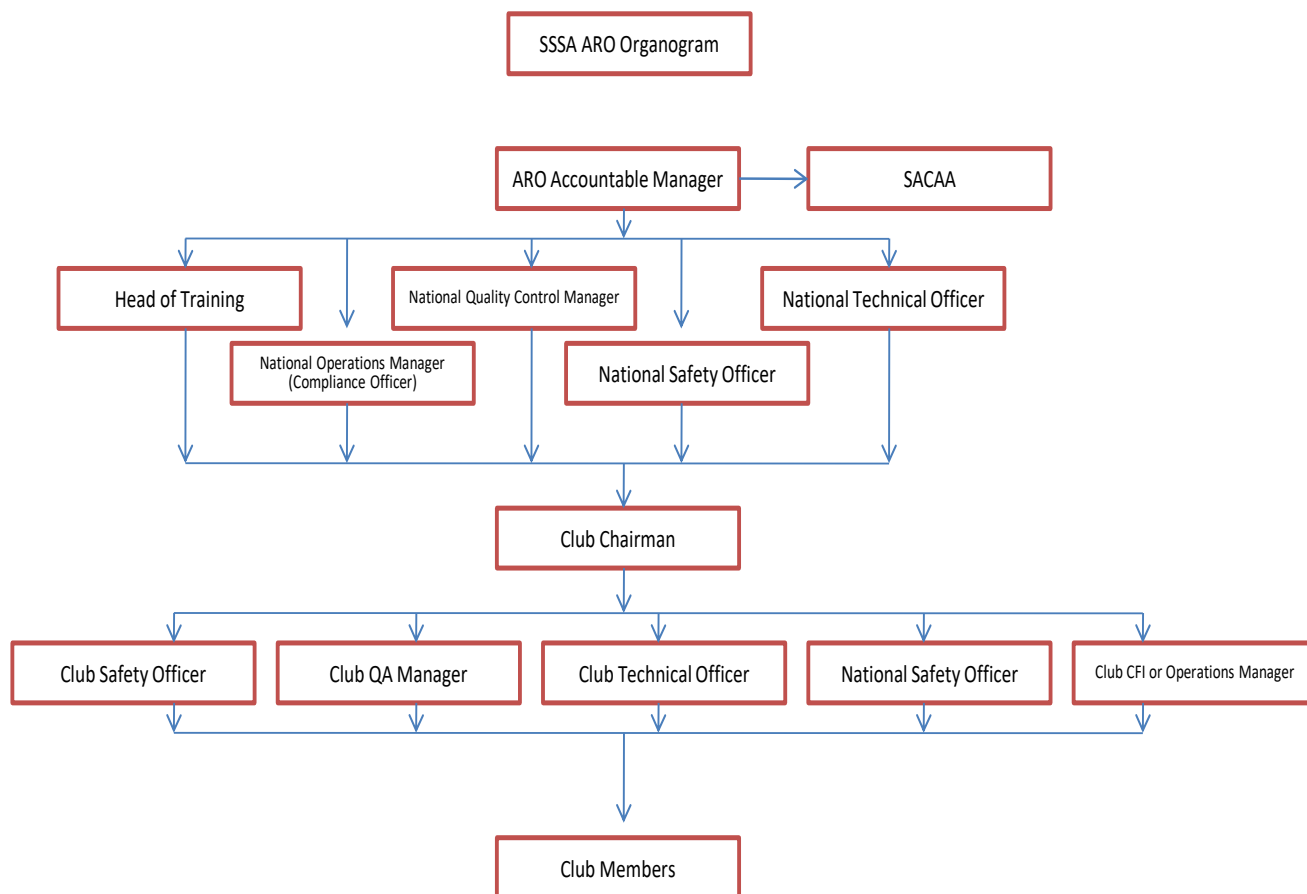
SSSA ARO Organogram

ARO Accountable Manager

SACAA

Head of Training

National Quality Control Manager

National Technical Officer

National Operations Manager (Compliance Officer)

National Safety Officer

Club Chairman

Club Safety Officer

Club QA Manager

Club Technical Officer

National Safety Officer

Club CFI or Operations Manager

Club Members